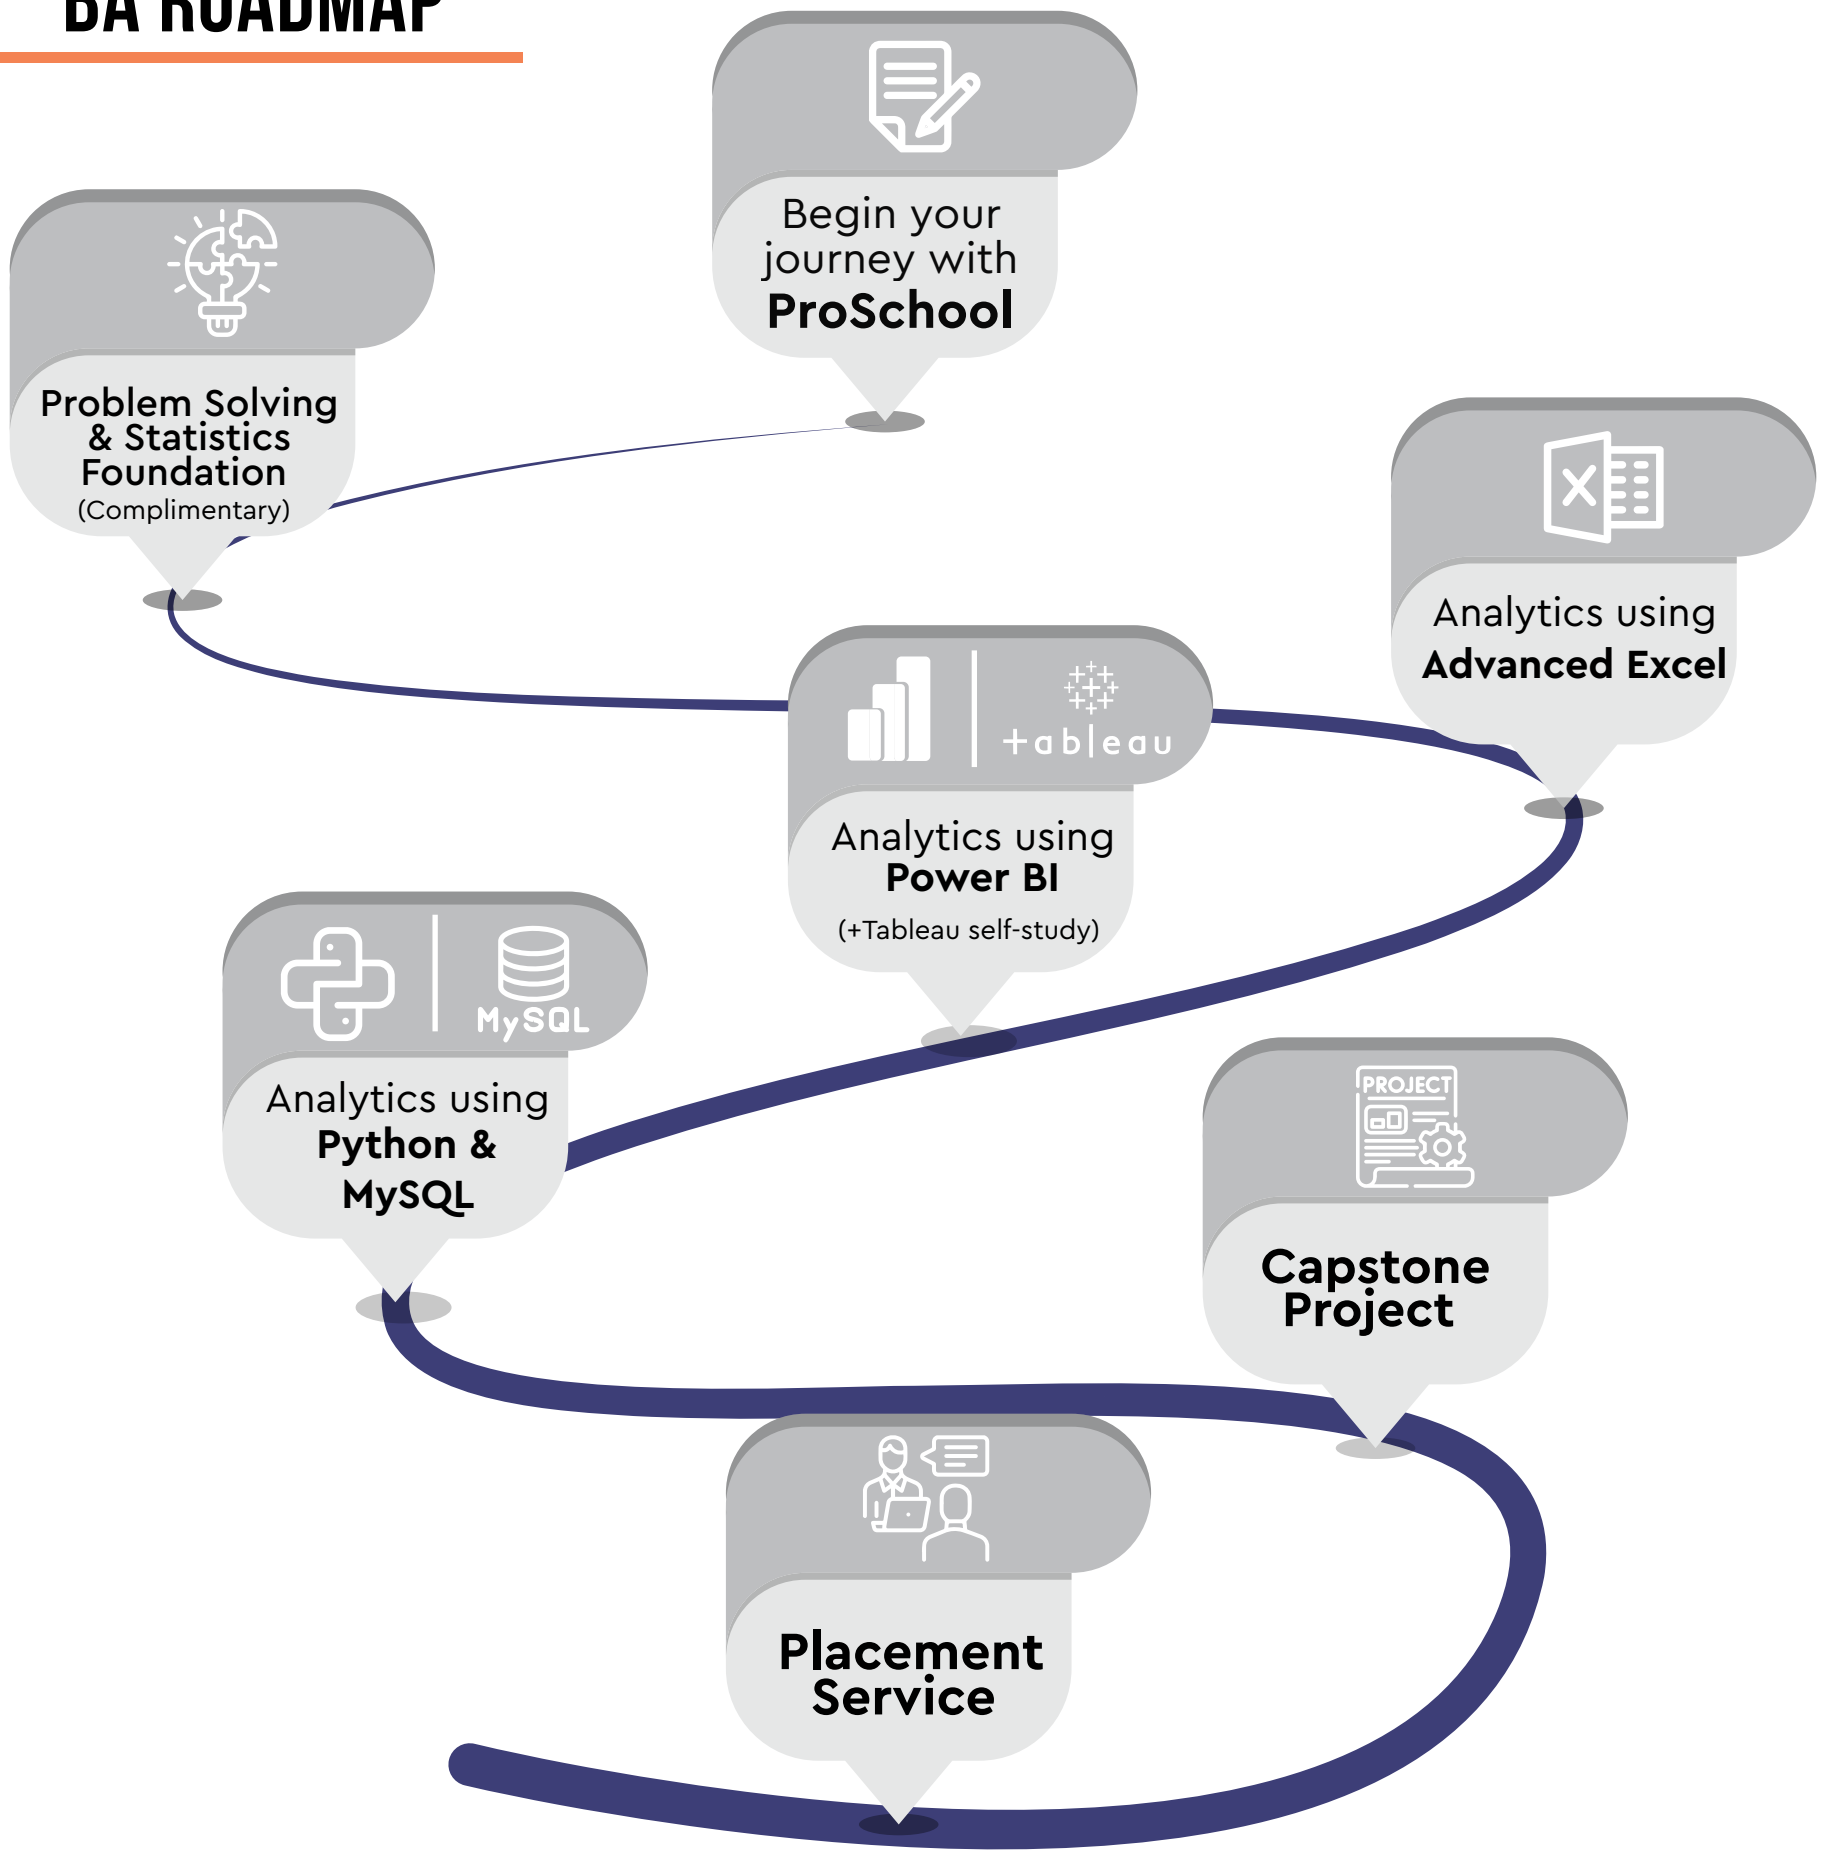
BA ROADMAP

Begin your journey with ProSchool

Problem Solving & Statistics Foundation (Complimentary)

Analytics using Advanced Excel

+ableau

Analytics using Power BI (+Tableau self-study)

MySQL

Analytics using Python & MySQL

PROJECT

Capstone Project

Placement Service